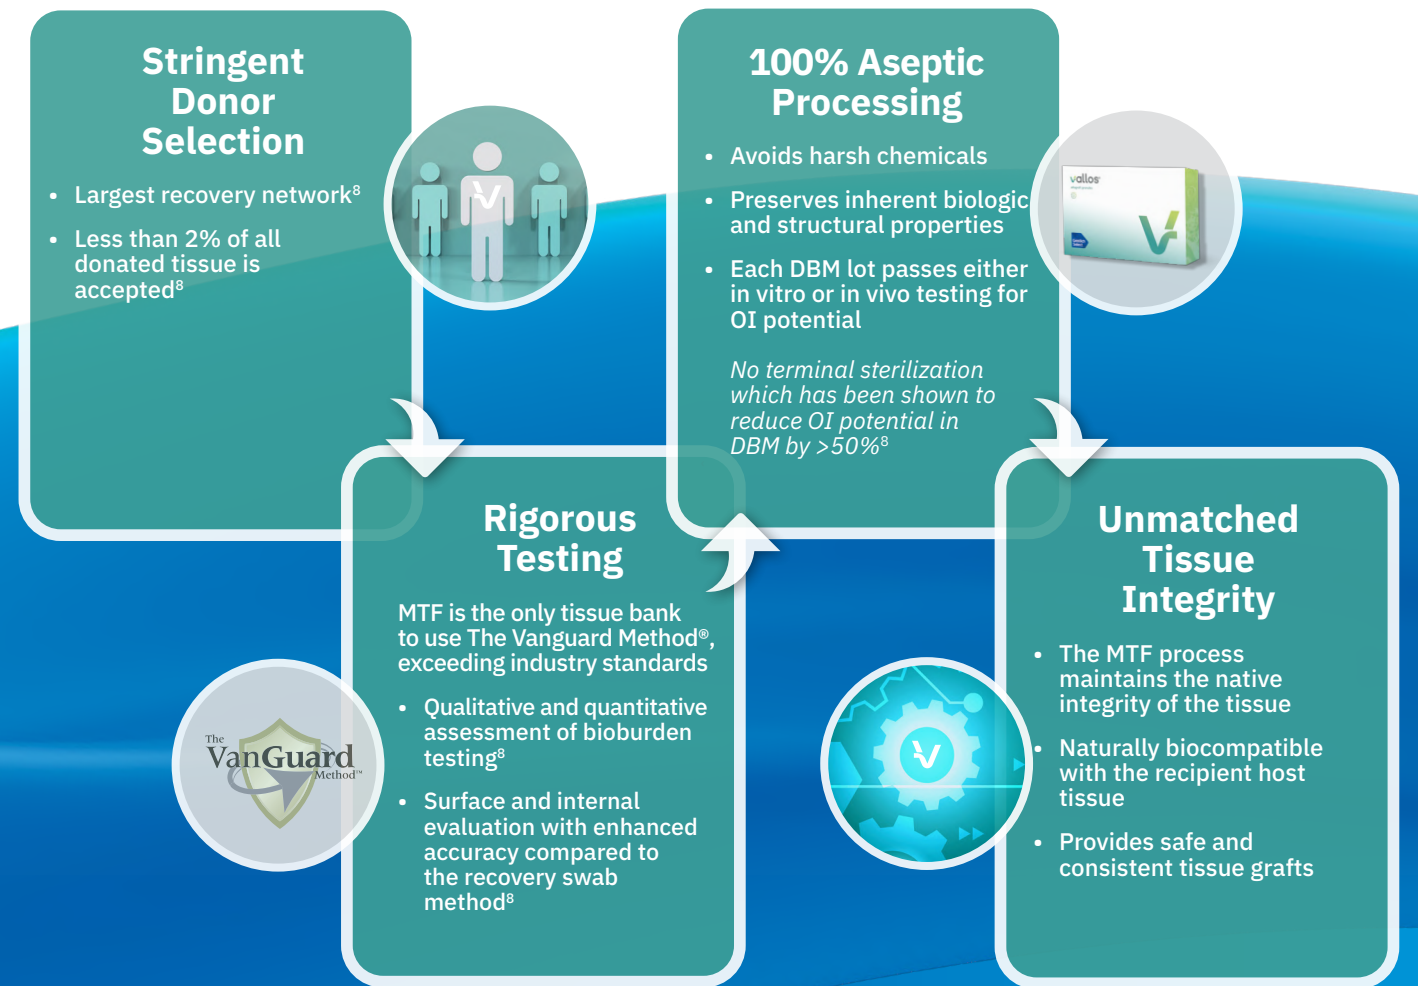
Stringent Donor Selection

- Largest recovery network$^{8}$
- Less than 2% of all donated tissue is accepted$^{8}$

100% Aseptic Processing

- Avoids harsh chemicals
- Preserves inherent biologic and structural properties
- Each DBM lot passes either in vitro or in vivo testing for OI potential

No terminal sterilization which has been shown to reduce OI potential in DBM by >50%$^{8}$

vallos

Rigorous Testing

MTF is the only tissue bank to use The Vanguard Method®, exceeding industry standards

- Qualitative and quantitative assessment of bioburden testing$^{8}$
- Surface and internal evaluation with enhanced accuracy compared to the recovery swab method$^{8}$

The VanGuard Method™

Unmatched Tissue Integrity

- The MTF process maintains the native integrity of the tissue
- Naturally biocompatible with the recipient host tissue
- Provides safe and consistent tissue grafts